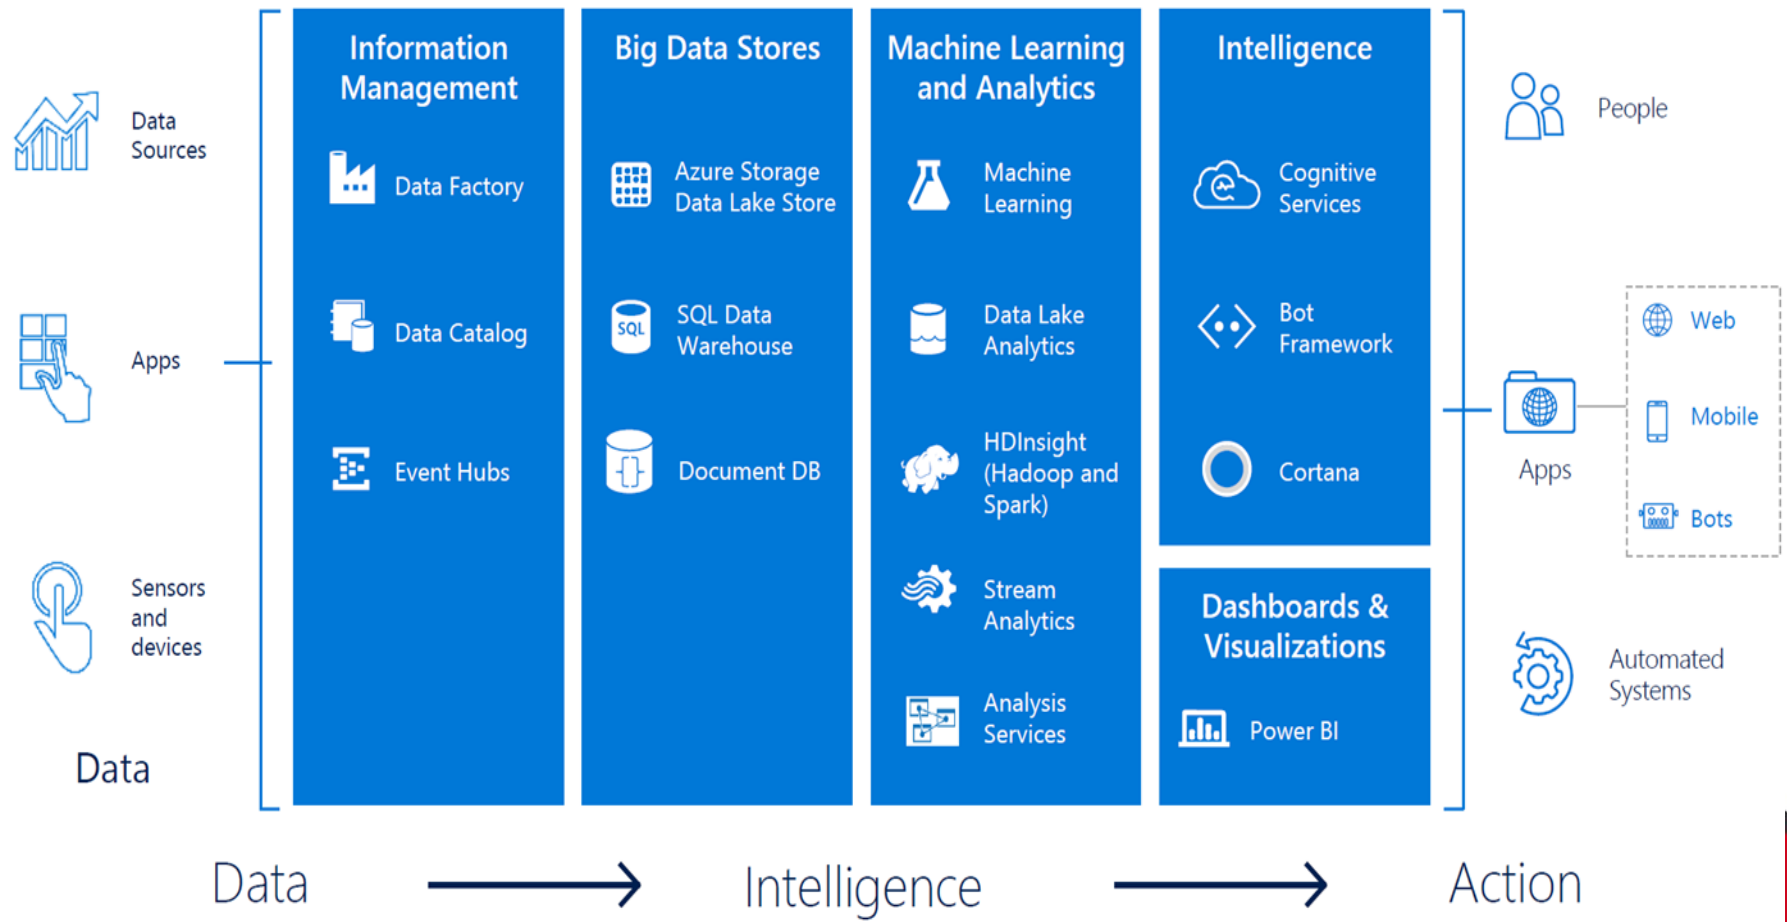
Data Sources

Apps

Sensors and devices

Data

Information Management

Data Factory

Data Catalog

Event Hubs

Big Data Stores

Azure Storage Data Lake Store

SQL

SQL Data Warehouse

Document DB

Machine Learning and Analytics

Machine Learning

Data Lake Analytics

HDInsight (Hadoop and Spark)

Stream Analytics

Analysis Services

Intelligence

Cognitive Services

Bot Framework

Cortana

Dashboards & Visualizations

Power BI

People

Apps

Web

Mobile

Bots

Automated Systems

Data

Intelligence

Action